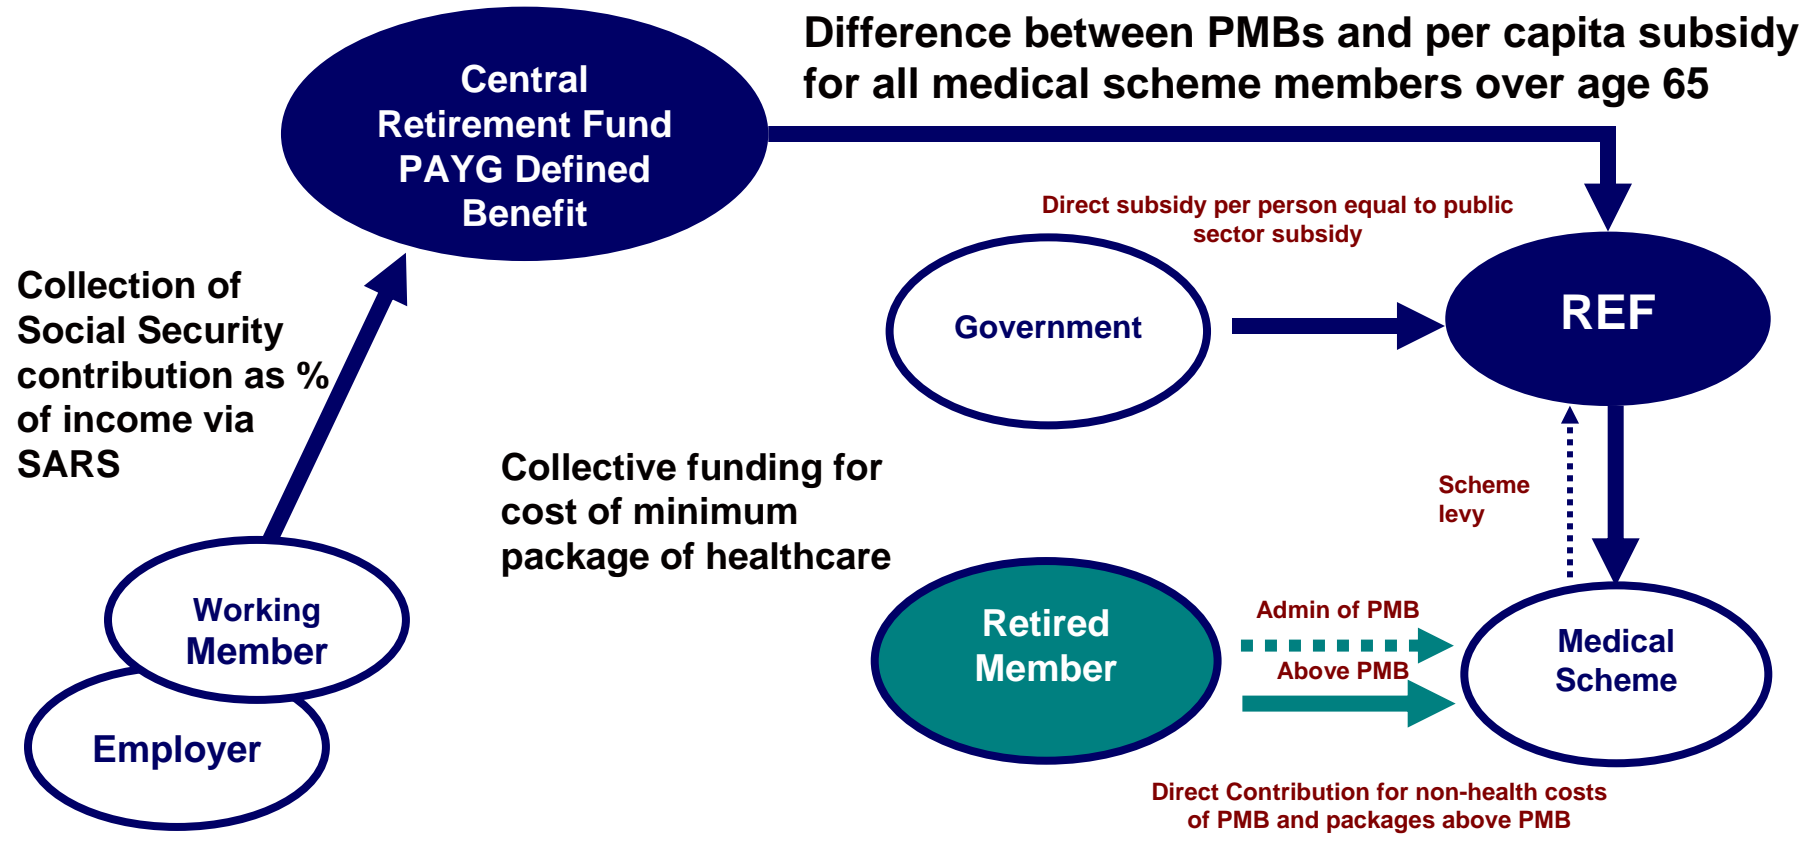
Central Retirement Fund PAYG Defined Benefit

Difference between PMBs and per capita subsidy for all medical scheme members over age 65

Direct subsidy per person equal to public sector subsidy

Collection of Social Security contribution as % of income via SARS

Government

REF

Collective funding for cost of minimum package of healthcare

Scheme levy

Working Member

Employer

Retired Member

Admin of PMB

Above PMB

Medical Scheme

Direct Contribution for non-health costs of PMB and packages above PMB